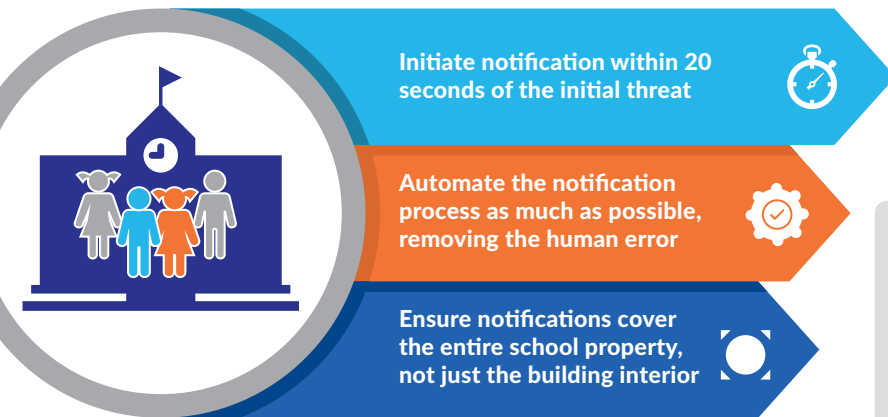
Initiate notification within 20 seconds of the initial threat

Automate the notification process as much as possible, removing the human error

Ensure notifications cover the entire school property, not just the building interior